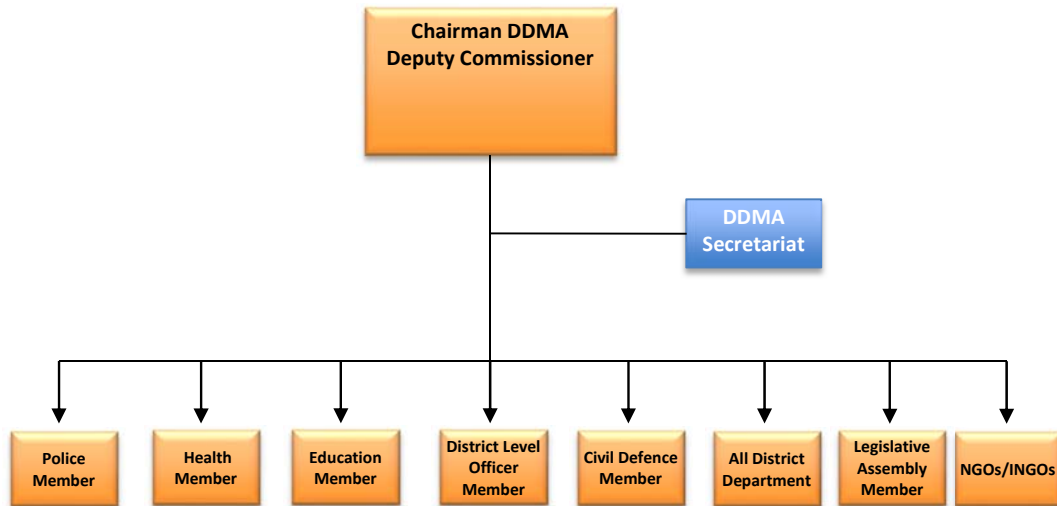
Chairman DDMA
Deputy Commissioner

DDMA
Secretariat

Police Member

Health Member

Education Member

District Level Officer Member

Civil Defence Member

All District Department

Legislative Assembly Member

NGOs/INGOs